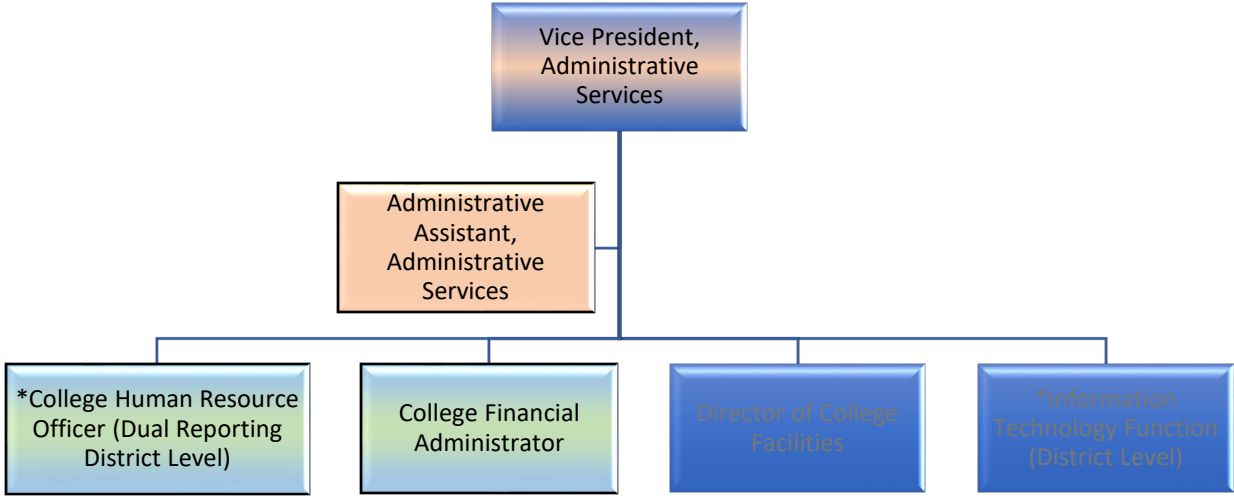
Vice President, Administrative Services

Administrative Assistant, Administrative Services

*College Human Resource Officer (Dual Reporting District Level)

College Financial Administrator

Director of College Facilities

*Information Technology Function (District Level)